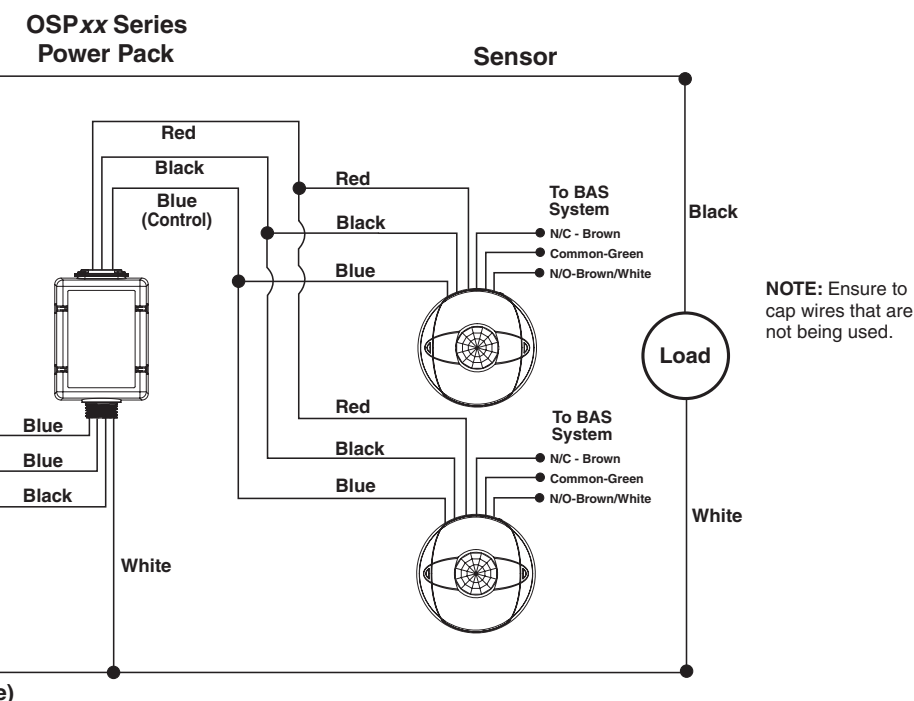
OSPxx Series Power Pack

Sensor

Red

Black

Blue (Control)

Red

Black

Blue

To BAS System

N/C - Brown

Common-Green

N/O-Brown/White

Black

NOTE: Ensure to cap wires that are not being used.

Load

Red

Black

Blue

To BAS System

N/C - Brown

Common-Green

N/O-Brown/White

White

Blue

Blue

Black

White

e)